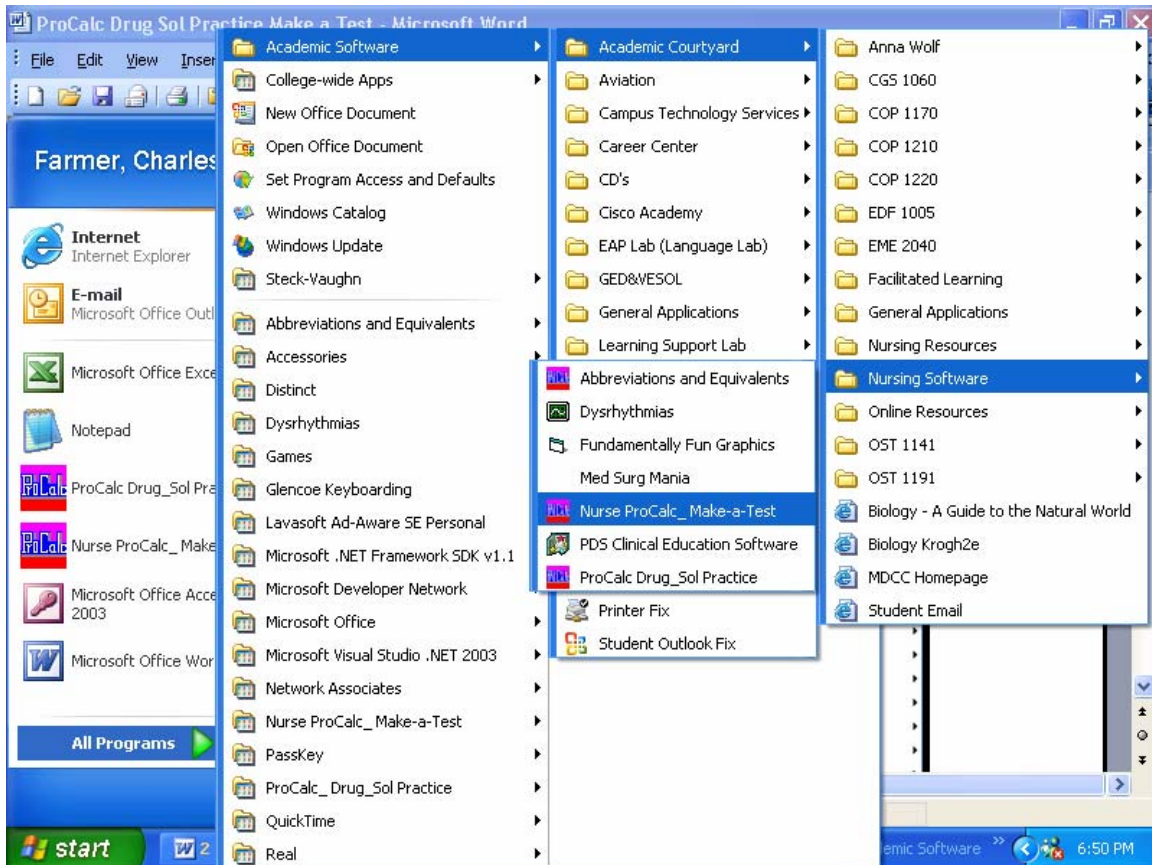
ProCalc Drug Sol Practice Make a Test - Microsoft Word

File Edit View Inser

Farmer, Charles

Internet
Internet Explorer

E-mail
Microsoft Office Outl

Microsoft Office Exce

Notepad

ProCalc Drug_Sol Pra

Nurse ProCalc_ Make

Microsoft Office Acce 2003

Microsoft Office Wor

All Programs

start

Academic Software
College-wide Apps
New Office Document
Open Office Document
Set Program Access and Defaults
Windows Catalog
Windows Update
Steck-Vaughn
Abbreviations and Equivalents
Accessories
Distinct
Dysrhythmias
Games
Glencoe Keyboarding
Lavasoft Ad-Aware SE Personal
Microsoft .NET Framework SDK v1.1
Microsoft Developer Network
Microsoft Office
Microsoft Visual Studio .NET 2003
Network Associates
Nurse ProCalc_ Make-a-Test
PassKey
ProCalc_ Drug_Sol Practice
QuickTime
Real

Academic Courtyard
Aviation
Campus Technology Services
Career Center
CD's
Cisco Academy
EAP Lab (Language Lab)
GED&VESOL
General Applications
Learning Support Lab

Abbreviations and Equivalents
Dysrhythmias
Fundamentally Fun Graphics
Med Surg Mania
Nurse ProCalc_ Make-a-Test
PDS Clinical Education Software
ProCalc Drug_Sol Practice
Printer Fix
Student Outlook Fix

Anna Wolf
CGS 1060
COP 1170
COP 1210
COP 1220
EDF 1005
EME 2040
Facilitated Learning
General Applications
Nursing Resources
Nursing Software
Online Resources
OST 1141
OST 1191
Biology - A Guide to the Natural World
Biology Krogh2e
MDCC Homepage
Student Email

emic Software 6:50 PM